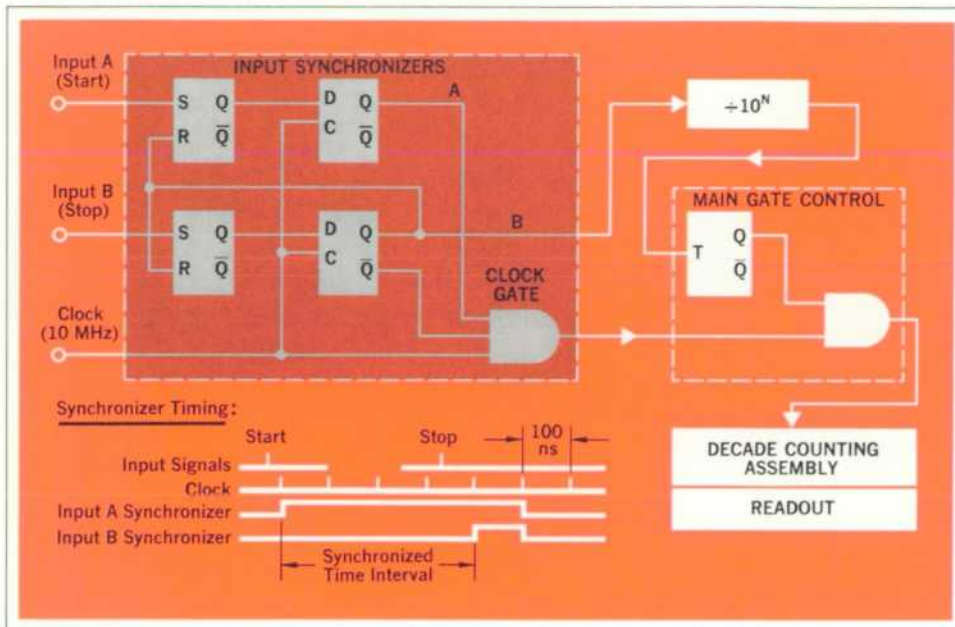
Input A (Start)

INPUT SYNCHRONIZERS

S Q
R $\overline{Q}$

D Q
C $\overline{Q}$

A

$\div 10^N$

Input B (Stop)

S Q
R $\overline{Q}$

D Q
C $\overline{Q}$

B

MAIN GATE CONTROL

T Q
$\overline{Q}$

CLOCK GATE

Clock (10 MHz)

Synchronizer Timing:

Start

Stop

100 ns

Input Signals

Clock

Input A Synchronizer

Input B Synchronizer

Synchronized Time Interval

DECADE COUNTING ASSEMBLY

READOUT